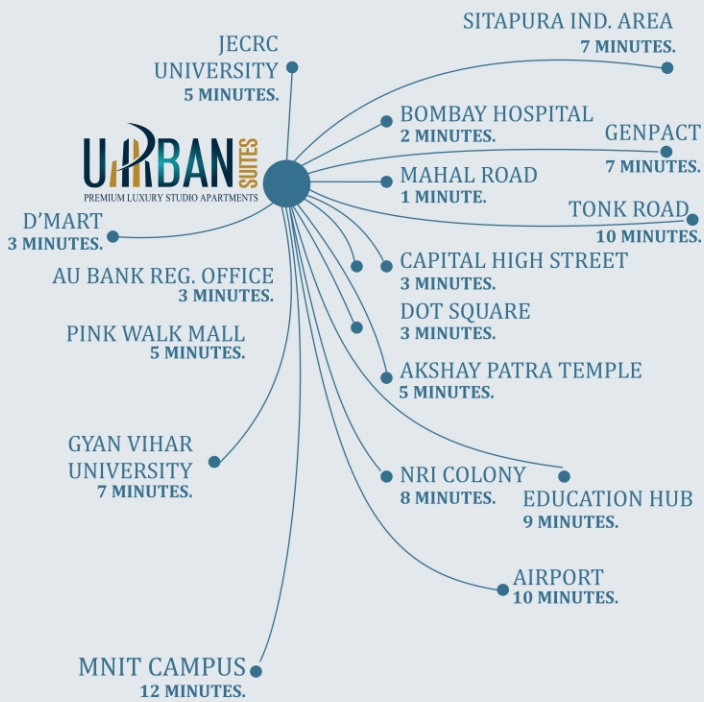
SITAPURA IND. AREA
7 MINUTES.

JECRC UNIVERSITY
5 MINUTES.

BOMBAY HOSPITAL
2 MINUTES.

URBAN SUITES
PREMIUM LUXURY STUDIO APARTMENTS

GENPACT
7 MINUTES.

MAHAL ROAD
1 MINUTE.

TONK ROAD
10 MINUTES.

D'MART
3 MINUTES.

AU BANK REG. OFFICE
3 MINUTES.

CAPITAL HIGH STREET
3 MINUTES.

DOT SQUARE
3 MINUTES.

PINK WALK MALL
5 MINUTES.

AKSHAY PATRA TEMPLE
5 MINUTES.

GYAN VIHAR UNIVERSITY
7 MINUTES.

NRI COLONY
8 MINUTES.

EDUCATION HUB
9 MINUTES.

AIRPORT
10 MINUTES.

MNIT CAMPUS
12 MINUTES.